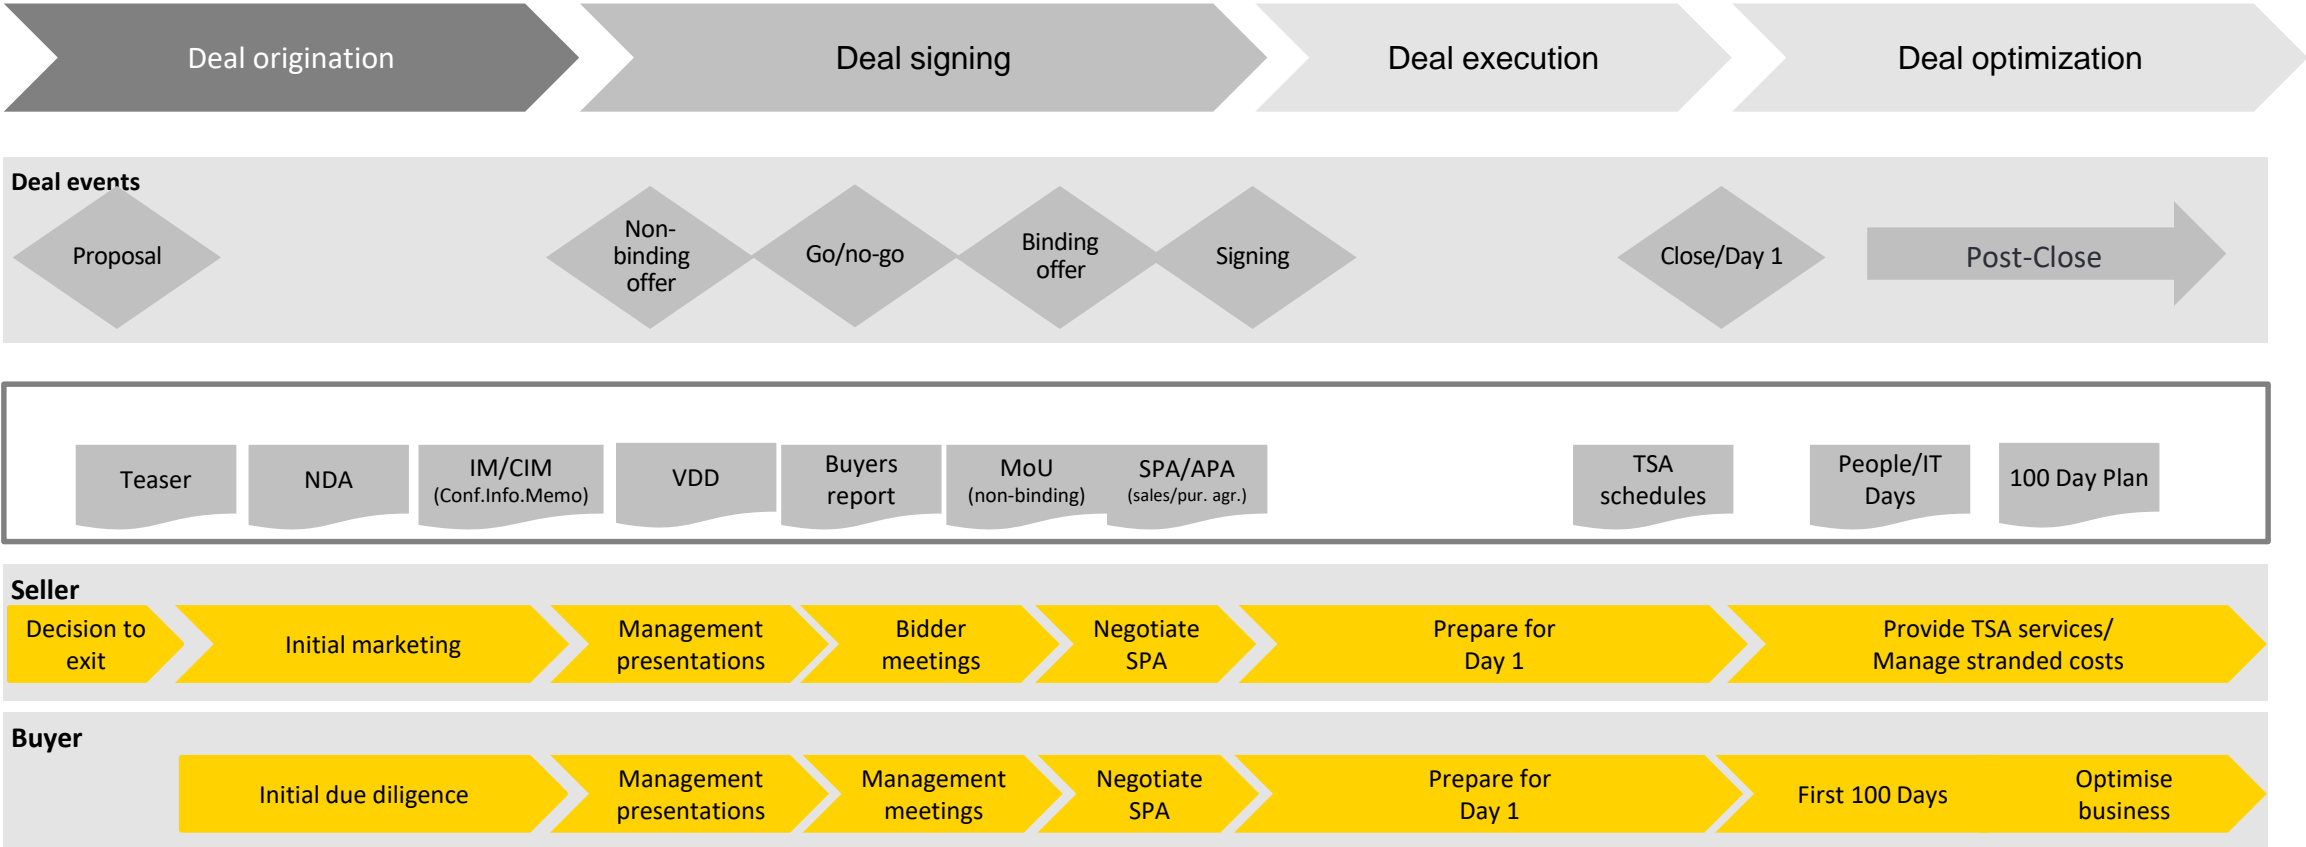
Deal origination

Deal signing

Deal execution

Deal optimization

Deal events

Proposal

Non-binding offer

Go/no-go

Binding offer

Signing

Close/Day 1

Post-Close

Teaser

NDA

IM/CIM (Conf.Info.Memo)

VDD

Buyers report

MoU (non-binding)

SPA/APA (sales/pur. agr.)

TSA schedules

People/IT Days

100 Day Plan

Seller

Decision to exit

Initial marketing

Management presentations

Bidder meetings

Negotiate SPA

Prepare for Day 1

Provide TSA services/ Manage stranded costs

Buyer

Initial due diligence

Management presentations

Management meetings

Negotiate SPA

Prepare for Day 1

First 100 Days

Optimise business